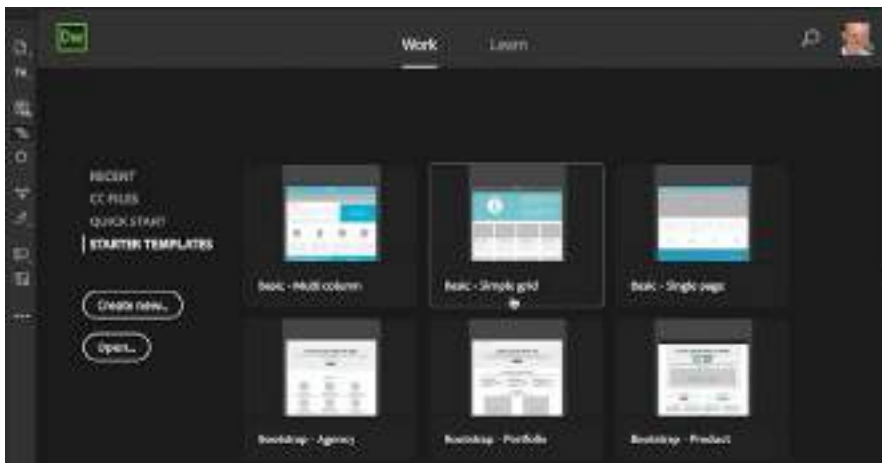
Dw

Work Learn

RECENT
CC FILES
QUICK START
STARTER TEMPLATES

Create new...

Open...

Basic - Multi column

Basic - Simple grid

Basic - Single page

Bootstrap - Agency

Bootstrap - Portfolio

Bootstrap - Product